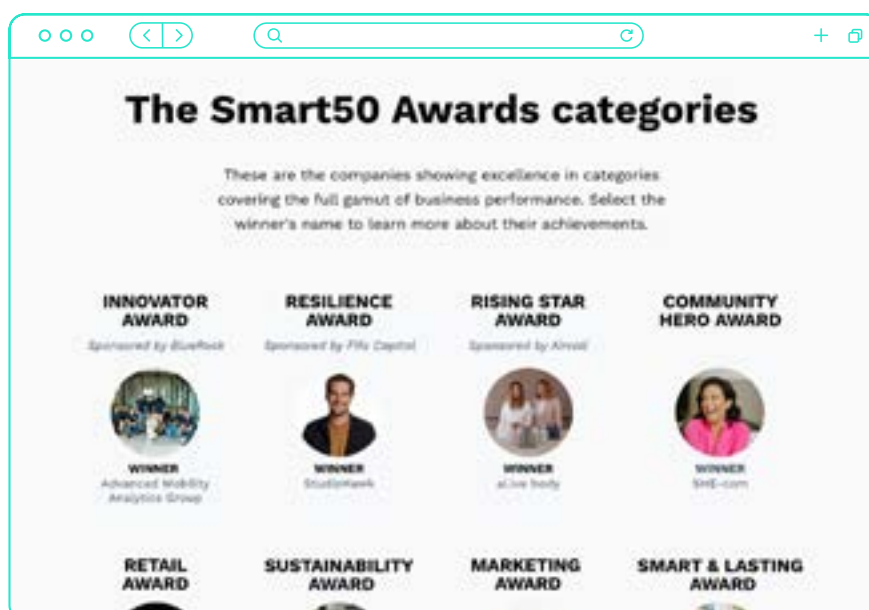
The Smart50 Awards categories

These are the companies showing excellence in categories covering the full gamut of business performance. Select the winner's name to learn more about their achievements.

INNOVATOR AWARD

Sponsored by BlueRock

WINNER

Advanced Mobility Analytics Group

RESILIENCE AWARD

Sponsored by Fifo Capital

WINNER

StudioHawk

RISING STAR AWARD

Sponsored by Airwall

WINNER

aLive body

COMMUNITY HERO AWARD

WINNER

SHE-com

RETAIL AWARD

SUSTAINABILITY AWARD

MARKETING AWARD

SMART & LASTING AWARD